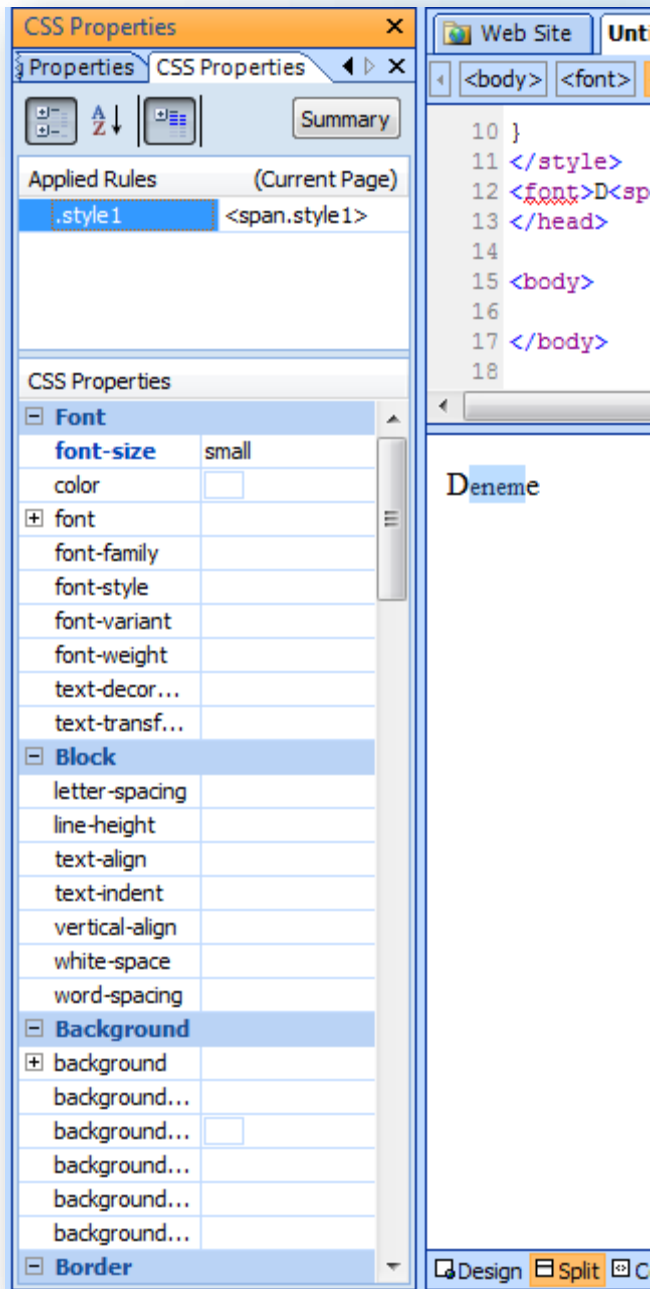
CSS Properties ×

Properties | CSS Properties ×

Summary

| Applied Rules | (Current Page) |
|---|---|
| .style1 | <span.style1> |

CSS Properties

| | |
|---|---|
| ⊟ Font | |
| font-size | small |
| color | |
| ⊞ font | |
| font-family | |
| font-style | |
| font-variant | |
| font-weight | |
| text-decor... | |
| text-transf... | |
| ⊟ Block | |
| letter-spacing | |
| line-height | |
| text-align | |
| text-indent | |
| vertical-align | |
| white-space | |
| word-spacing | |
| ⊟ Background | |
| ⊞ background | |
| background... | |
| background... | |
| background... | |
| background... | |
| background... | |
| ⊟ Border | |

Web Site | Unti

<body> <font>

10 }
11 </style>
12 <font>D<sp
13 </head>
14
15 <body>
16
17 </body>
18

Deneme

Design | Split | C